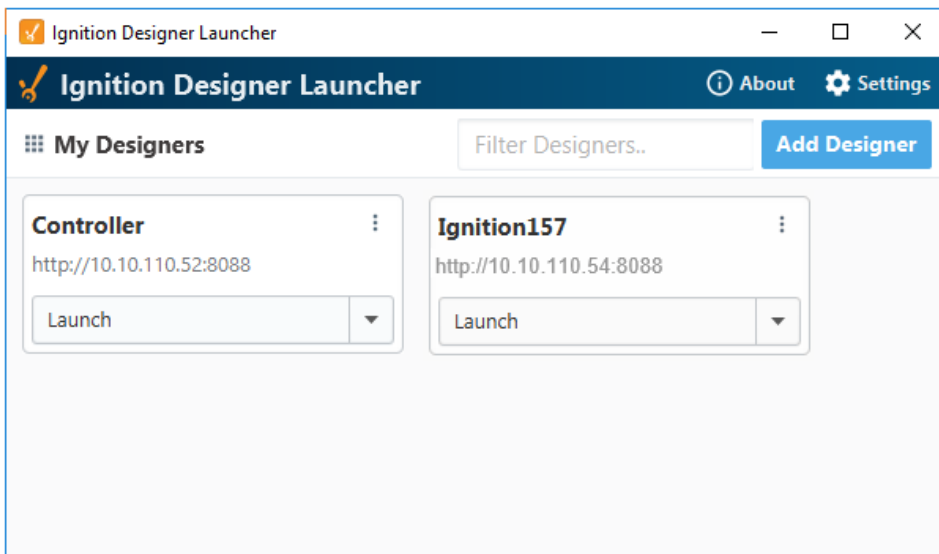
Ignition Designer Launcher

Ignition Designer Launcher

About

Settings

My Designers

Filter Designers..

Add Designer

Controller

http://10.10.110.52:8088

Launch

Ignition157

http://10.10.110.54:8088

Launch